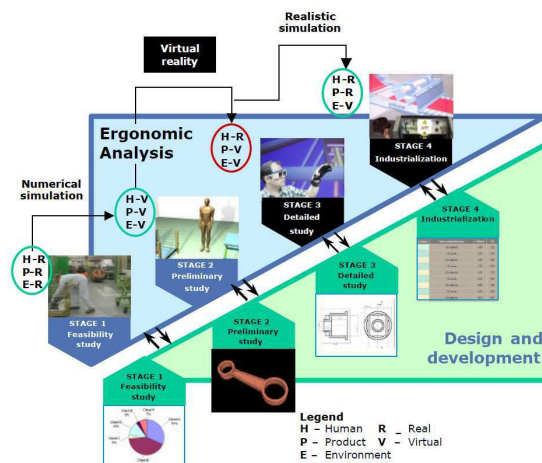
Realistic simulation

Virtual reality

H-R
P-R
E-V

Ergonomic Analysis

H-R
P-V
E-V

STAGE 4
Industrialization

Numerical simulation

H-V
P-V
E-V

STAGE 3
Detailed study

STAGE 4
Industrialization

H-R
P-R
E-R

STAGE 2
Preliminary study

STAGE 3
Detailed study

STAGE 1
Feasibility study

STAGE 2
Preliminary study

Design and development

STAGE 1
Feasibility study

Legend
H – Human R – Real
P – Product V – Virtual
E – Environment